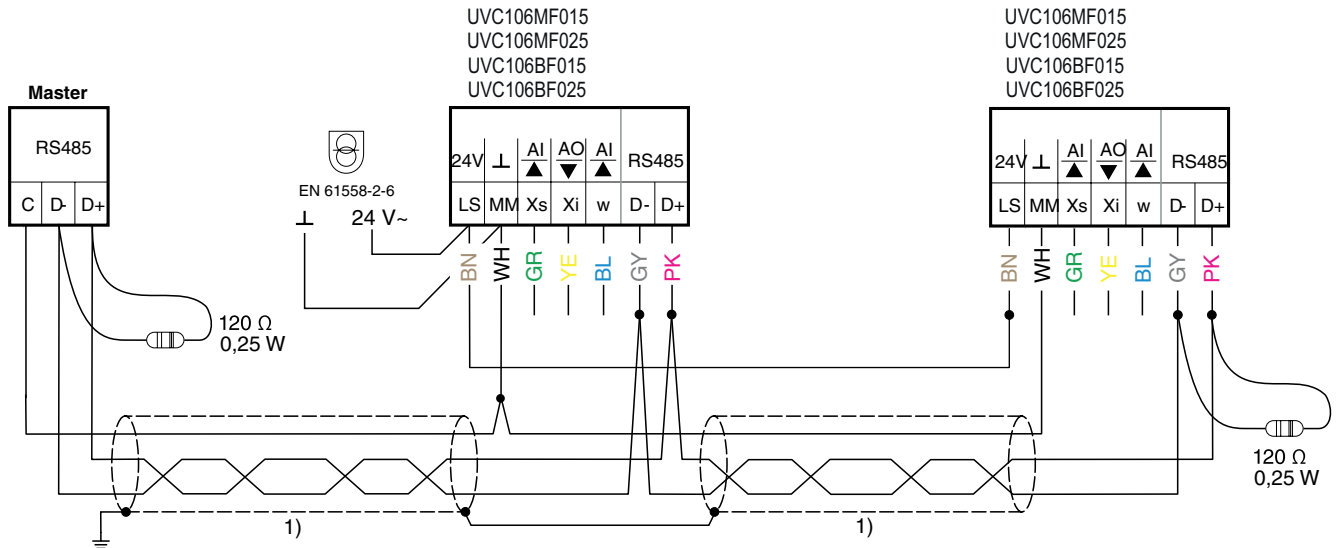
UVC106MF015
UVC106MF025
UVC106BF015
UVC106BF025

UVC106MF015
UVC106MF025
UVC106BF015
UVC106BF025

Master

RS485

C D- D+

EN 61558-2-6

⊥ 24 V~

| 24V | ⊥ | AI ▲ | AO ▼ | AI ▲ | RS485 | |
|---|---|---|---|---|---|---|
| LS | MM | Xs | Xi | w | D- | D+ |

BN WH GR YE BL GY PK

| 24V | ⊥ | AI ▲ | AO ▼ | AI ▲ | RS485 | |
|---|---|---|---|---|---|---|
| LS | MM | Xs | Xi | w | D- | D+ |

BN WH GR YE BL GY PK

120 Ω
0,25 W

120 Ω
0,25 W

1)

1)